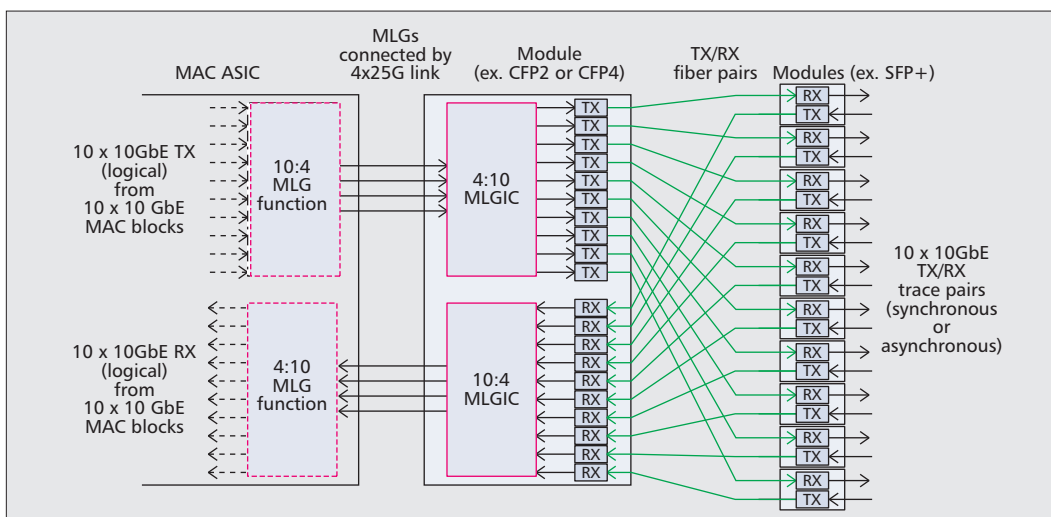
MAC ASIC

MLGs connected by 4x25G link

Module (ex. CFP2 or CFP4)

TX/RX fiber pairs

Modules (ex. SFP+)

10 x 10GbE TX (logical) from 10 x 10 GbE MAC blocks

10:4 MLG function

4:10 MLGIC

TX
TX
TX
TX
TX
TX
TX
TX
TX
TX

RX
TX
RX
TX
RX
TX
RX
TX
RX
TX
RX
TX
RX
TX
RX
TX
RX
TX
RX
TX

10 x 10GbE TX/RX trace pairs (synchronous or asynchronous)

10 x 10GbE RX (logical) from 10 x 10 GbE MAC blocks

4:10 MLG function

10:4 MLGIC

RX
RX
RX
RX
RX
RX
RX
RX
RX
RX